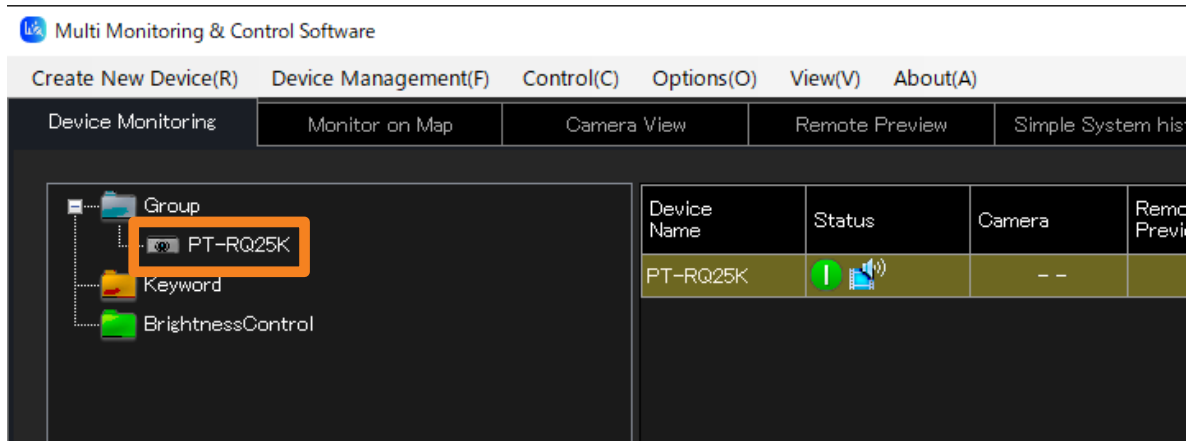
Multi Monitoring & Control Software

Create New Device(R) Device Management(F) Control(C) Options(O) View(V) About(A)

Device Monitoring | Monitor on Map | Camera View | Remote Preview | Simple System his

Group
PT-RQ25K
Keyword
BrightnessControl

| Device Name | Status | Camera | Remo Previ |
|---|---|---|---|
| PT-RQ25K | | - - | |